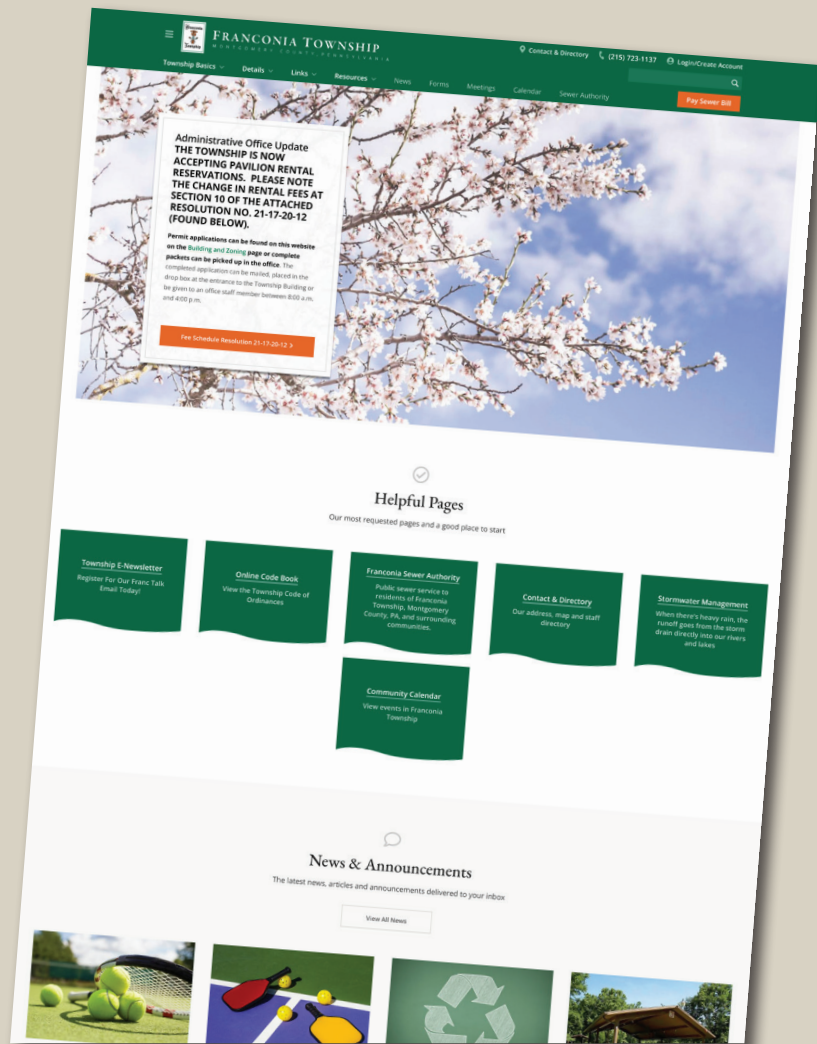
Franconia Township
Montgomery County Pennsylvania

Contact & Directory (215) 723-1137 Login/Create Account

Township Basics Details Links Resources News Forms Meetings Calendar Sewer Authority

Pay Sewer Bill

Administrative Office Update
THE TOWNSHIP IS NOW ACCEPTING PAVILION RENTAL RESERVATIONS. PLEASE NOTE THE CHANGE IN RENTAL FEES AT SECTION 10 OF THE ATTACHED RESOLUTION NO. 21-17-20-12 (FOUND BELOW).

Permit applications can be found on this website on the Building and Zoning page or complete packets can be picked up in the office. The completed application can be mailed, placed in the drop box at the entrance to the Township Building or be given to an office staff member between 8:00 a.m. and 4:00 p.m.

Fee Schedule Resolution 21-17-20-12 >

Helpful Pages
Our most requested pages and a good place to start

Township E-Newsletter
Register For Our Franc Talk Email Today!

Online Code Book
View the Township Code of Ordinances

Franconia Sewer Authority
Public sewer service to residents of Franconia Township, Montgomery County, PA, and surrounding communities.

Contact & Directory
Our address, map and staff directory

Stormwater Management
When there's heavy rain, the runoff goes from the storm drain directly into our rivers and lakes

Community Calendar
View events in Franconia Township

News & Announcements
The latest news, articles and announcements delivered to your inbox

View All News